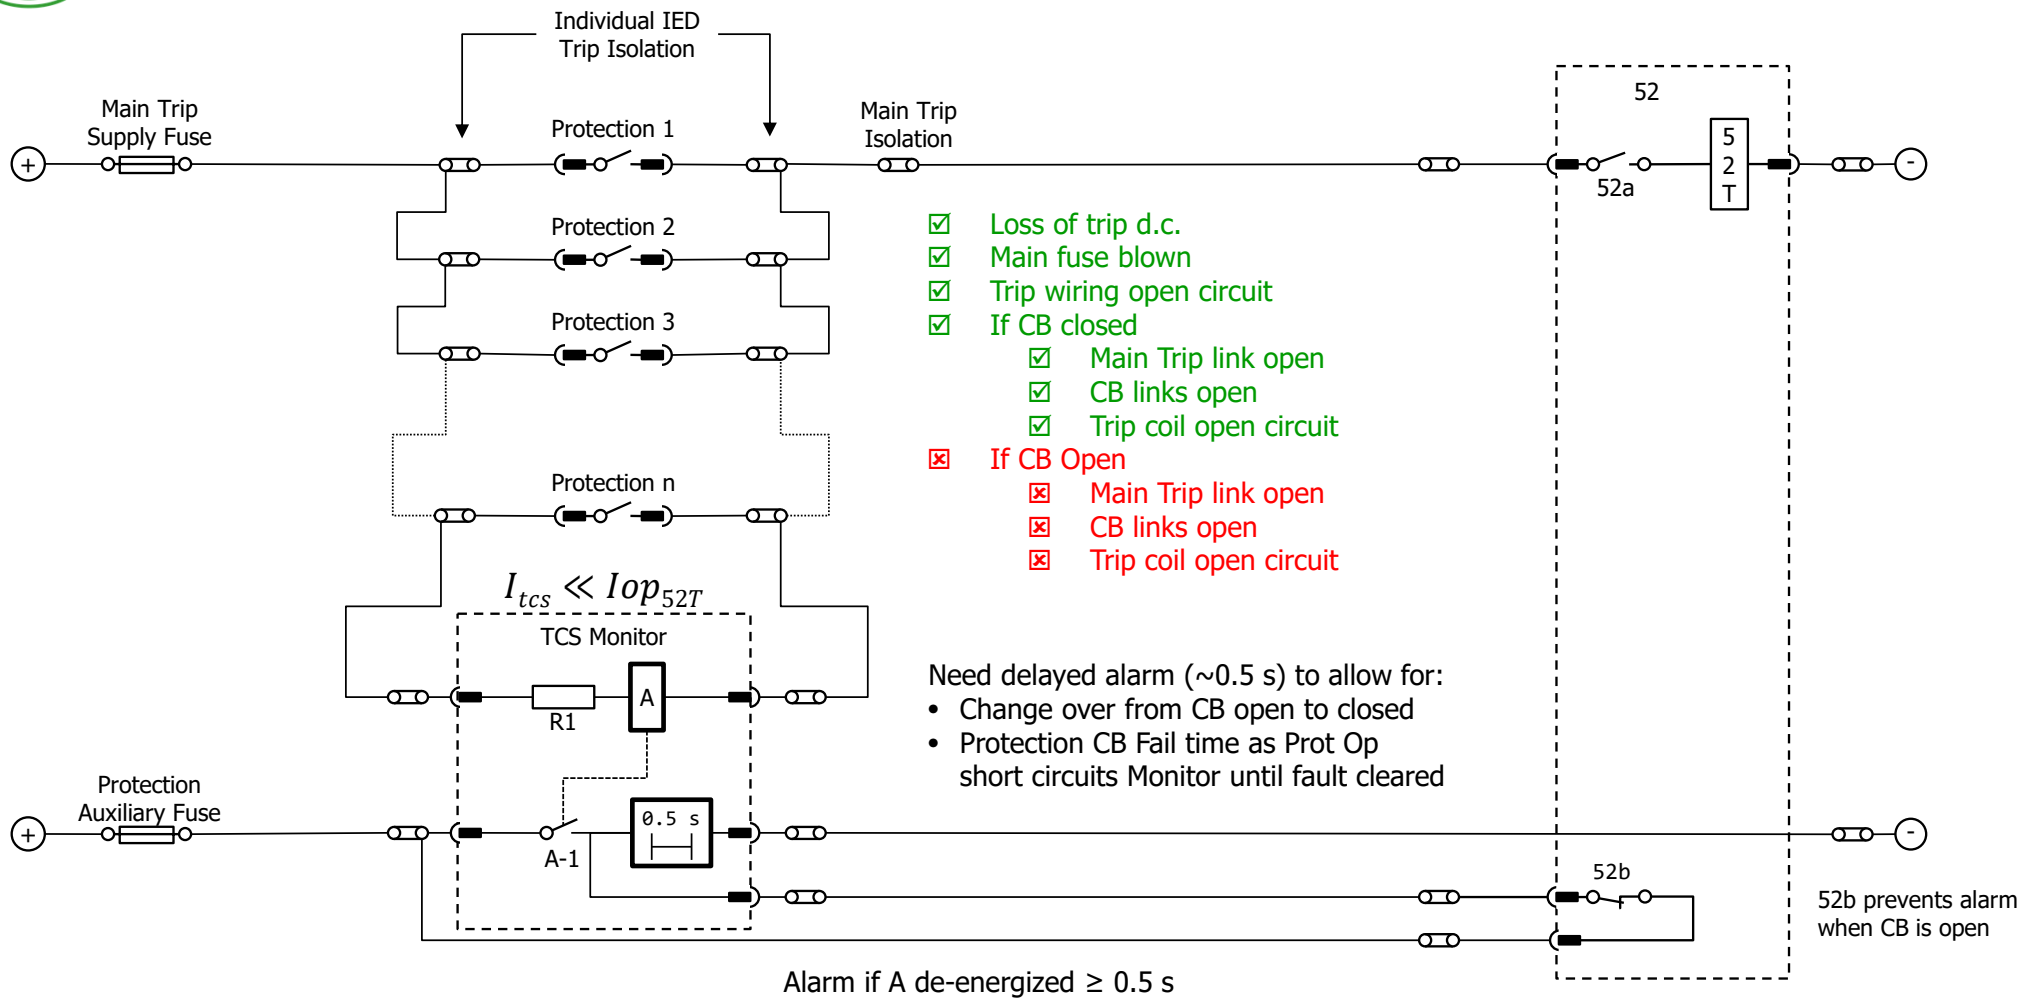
Individual IED Trip Isolation

Main Trip Supply Fuse

Protection 1

Main Trip Isolation

52

5 2 T

52a

Protection 2

Protection 3

Protection n

☑ Loss of trip d.c.
☑ Main fuse blown
☑ Trip wiring open circuit
☑ If CB closed
☑ Main Trip link open
☑ CB links open
☑ Trip coil open circuit
☒ If CB Open
☒ Main Trip link open
☒ CB links open
☒ Trip coil open circuit

$I_{tcs} \ll Iop_{52T}$

TCS Monitor

R1

A

Need delayed alarm (~0.5 s) to allow for:
• Change over from CB open to closed
• Protection CB Fail time as Prot Op short circuits Monitor until fault cleared

Protection Auxiliary Fuse

0.5 s

A-1

52b

52b prevents alarm when CB is open

Alarm if A de-energized ≥ 0.5 s